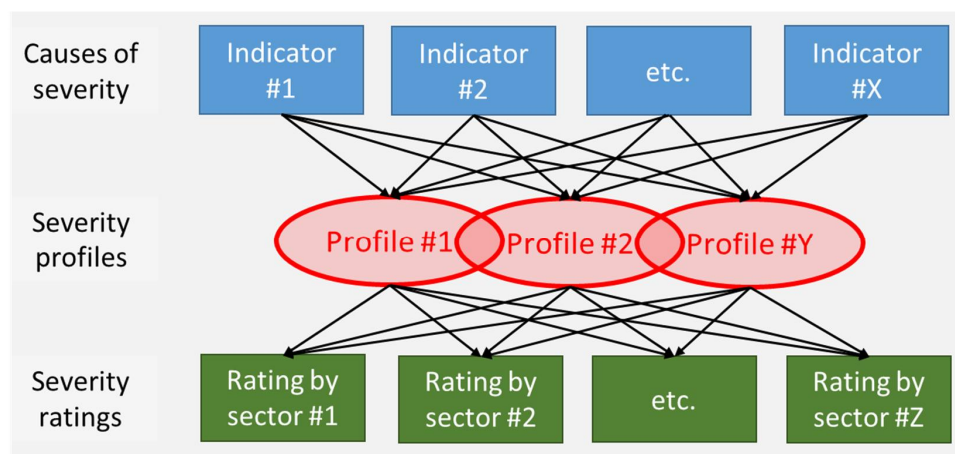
Causes of severity

Indicator #1

Indicator #2

etc.

Indicator #X

Severity profiles

Profile #1

Profile #2

Profile #Y

Severity ratings

Rating by sector #1

Rating by sector #2

etc.

Rating by sector #Z